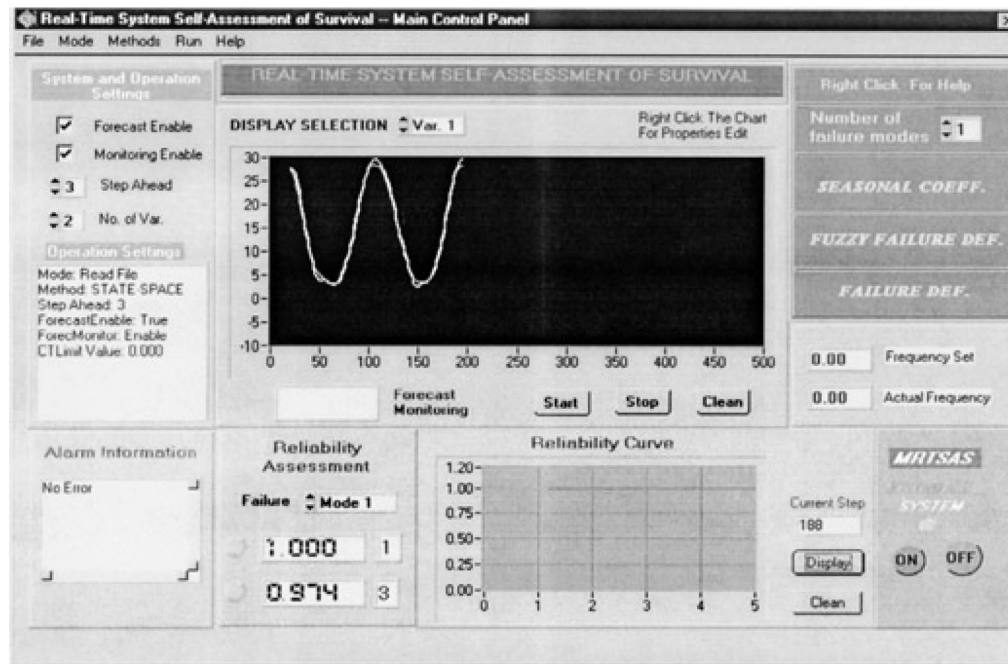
Real-Time System Self-Assessment of Survival -- Main Control Panel

File Mode Methods Run Help

System and Operation Settings

Forecast Enable

Monitoring Enable

3 Step Ahead

2 No. of Var.

Operation Settings

Mode: Read File
Method: STATE SPACE
Step Ahead: 3
ForecastEnable: True
ForecMonitor: Enable
CTLimit Value: 0.000

REAL-TIME SYSTEM SELF-ASSESSMENT OF SURVIVAL

DISPLAY SELECTION Var. 1

Right Click: The Chart For Properties Edit

30- 25- 20- 15- 10- 5- 0- -5- -10-

0 50 100 150 200 250 300 350 400 450 500

Forecast Monitoring

Start Stop Clean

Right Click For Help

Number of failure modes 1

SEASONAL COEFF.

FUZZY FAILURE DEF.

FAILURE DEF.

0.00 Frequency Set

0.00 Actual Frequency

Alarm Information

No Error

Reliability Assessment

Failure Mode 1

1.000 1

0.974 3

Reliability Curve

1.20- 1.00- 0.75- 0.50- 0.25- 0.00-

0 1 2 3 4 5

Current Step 188

Display

Clean

MRTSAS

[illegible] SYSTEM

ON OFF